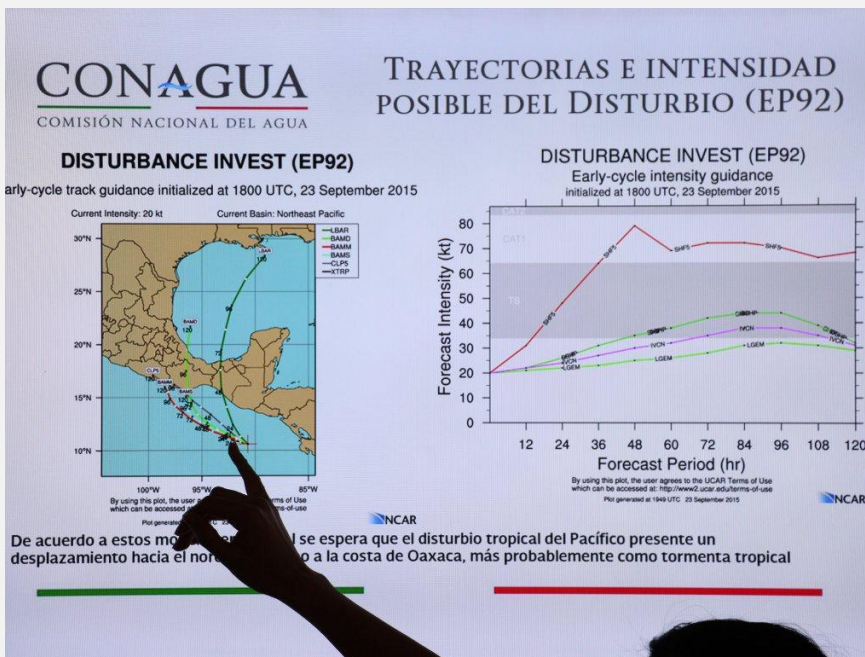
CONAGUA
COMISIÓN NACIONAL DEL AGUA

TRAYECTORIAS E INTENSIDAD POSIBLE DEL DISTURBIO (EP92)

DISTURBANCE INVEST (EP92)
arly-cycle track guidance initialized at 1800 UTC, 23 September 2015

Current Intensity: 20 kt
Current Basin: Northeast Pacific

LBAR
BAMD
BAMM
BAMS
CLP5
XTRP

30°N
25°N
20°N
15°N
10°N
100°W
95°W
85°W

By using this plot, the user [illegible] Terms of Use which can be accessed at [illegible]
Plot generated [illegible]

NCAR

DISTURBANCE INVEST (EP92)
Early-cycle intensity guidance
initialized at 1800 UTC, 23 September 2015

CAT2
CAT1
TS

SHF5
DSHP
IVCN
LGEM

Forecast Intensity (kt)
80
70
60
50
40
30
20
10
0
12
24
36
48
60
72
84
96
108
120
Forecast Period (hr)

By using this plot, the user agrees to the UCAR Terms of Use which can be accessed at: http://www2.ucar.edu/terms-of-use
Plot generated at 1949 UTC 23 September 2015

NCAR

De acuerdo a estos mo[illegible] se espera que el disturbio tropical del Pacífico presente un desplazamiento hacia el nor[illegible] a la costa de Oaxaca, más probablemente como tormenta tropical